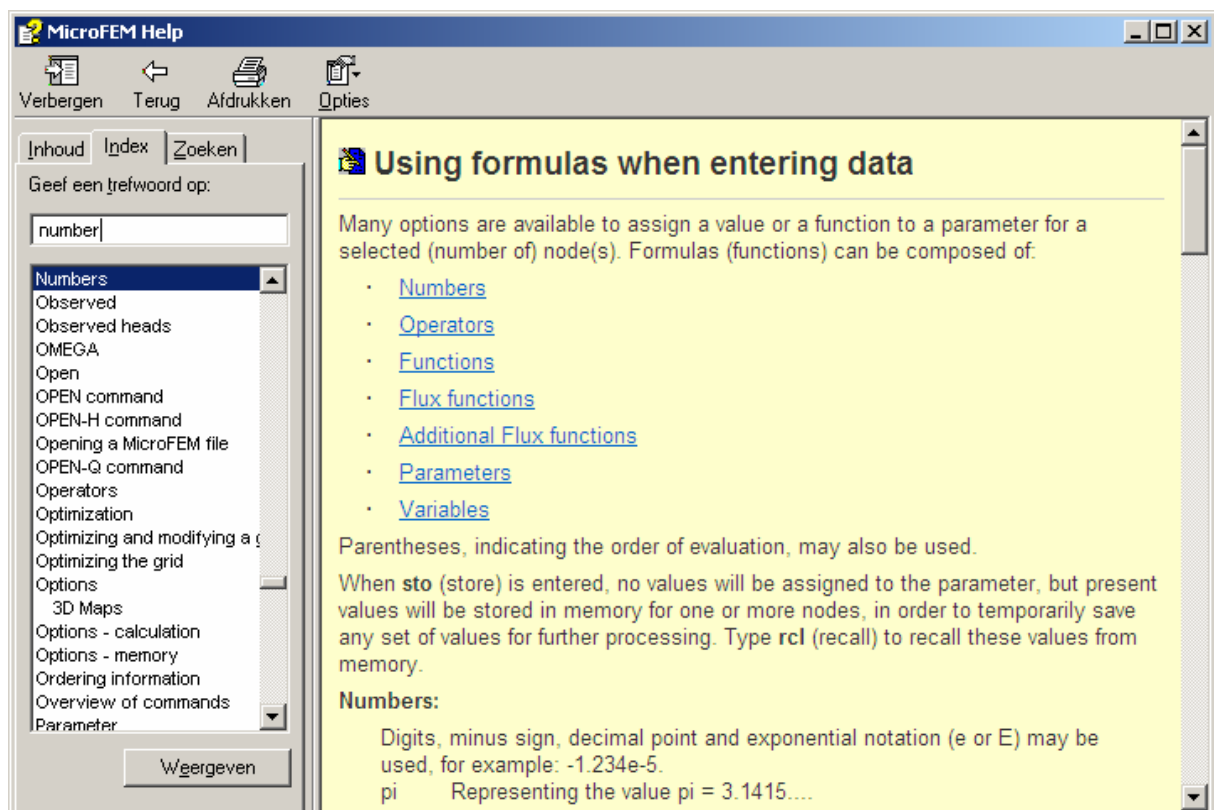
MicroFEM Help

Verbergen Terug Afdrukken Opties

Inhoud Index Zoeken

Geef een trefwoord op:

number

Numbers
Observed
Observed heads
OMEGA
Open
OPEN command
OPEN-H command
Opening a MicroFEM file
OPEN-Q command
Operators
Optimization
Optimizing and modifying a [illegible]
Optimizing the grid
Options
3D Maps
Options - calculation
Options - memory
Ordering information
Overview of commands
Parameter

Weergeven

Using formulas when entering data

Many options are available to assign a value or a function to a parameter for a selected (number of) node(s). Formulas (functions) can be composed of:

· Numbers
· Operators
· Functions
· Flux functions
· Additional Flux functions
· Parameters
· Variables

Parentheses, indicating the order of evaluation, may also be used.

When **sto** (store) is entered, no values will be assigned to the parameter, but present values will be stored in memory for one or more nodes, in order to temporarily save any set of values for further processing. Type **rcl** (recall) to recall these values from memory.

**Numbers:**

Digits, minus sign, decimal point and exponential notation (e or E) may be used, for example: -1.234e-5.
pi Representing the value pi = 3.1415....